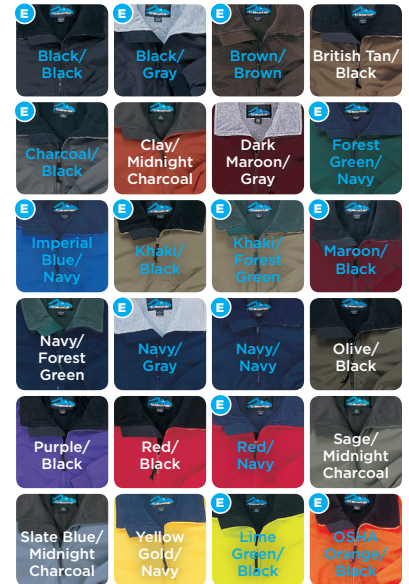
E Black/ Black
E Black/ Gray
E Brown/ Brown
British Tan/ Black

E Charcoal/ Black
Clay/ Midnight Charcoal
Dark Maroon/ Gray
E Forest Green/ Navy

E Imperial Blue/ Navy
E Khaki/ Black
E Khaki/ Forest Green
E Maroon/ Black

Navy/ Forest Green
E Navy/ Gray
E Navy/ Navy
Olive/ Black

Purple/ Black
Red/ Black
E Red/ Navy
Sage/ Midnight Charcoal

Slate Blue/ Midnight Charcoal
Yellow Gold/ Navy
E Lime Green/ Black
E OSHA Orange/ Black